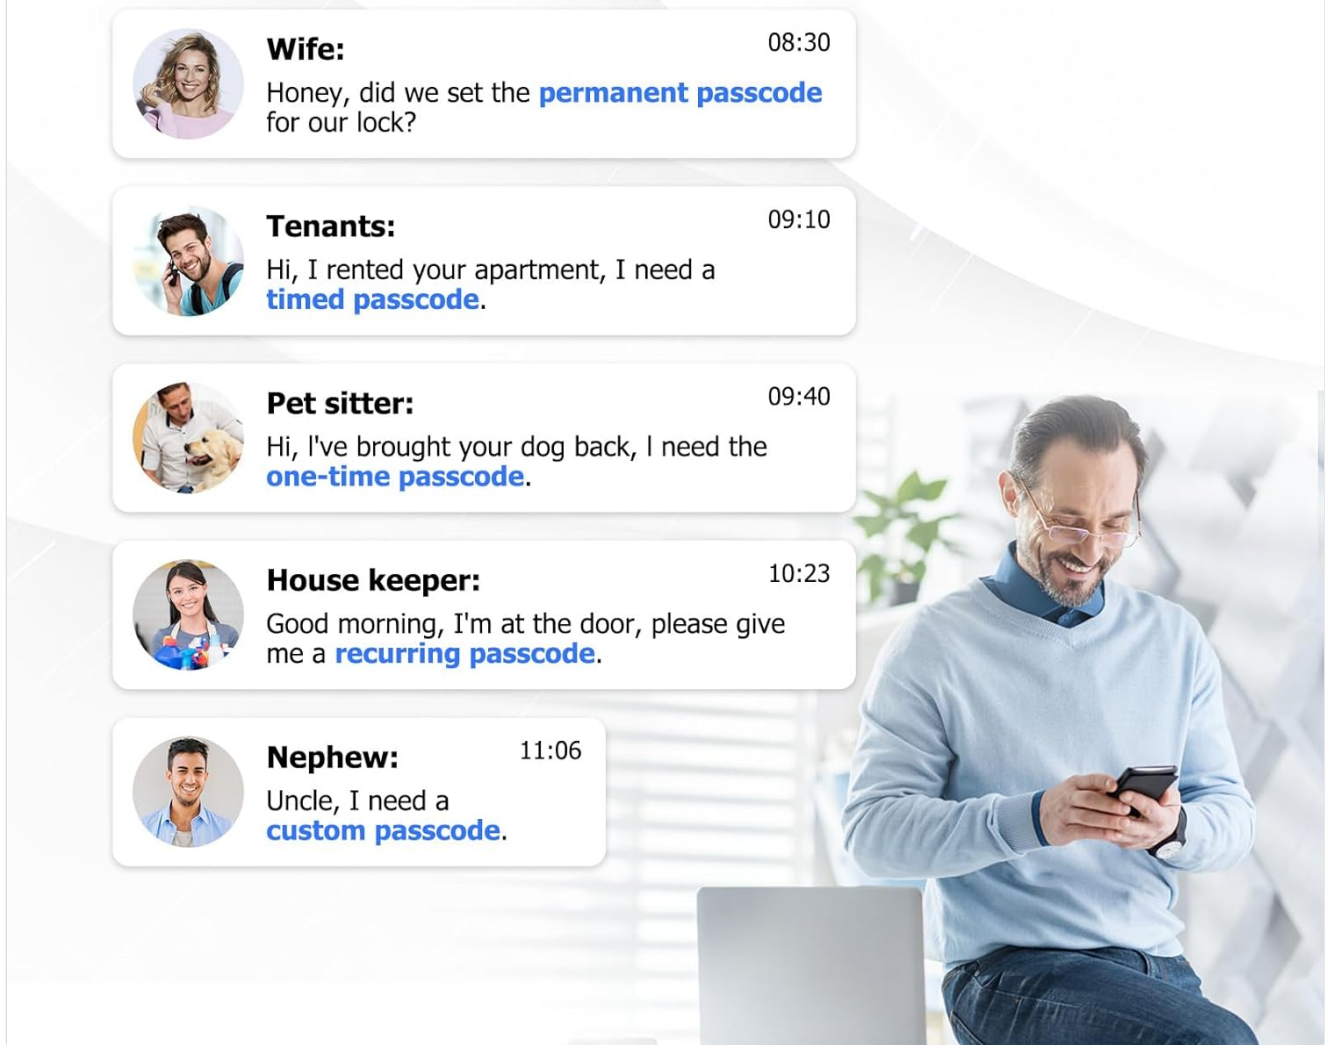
Wife:
08:30
Honey, did we set the permanent passcode for our lock?

Tenants:
09:10
Hi, I rented your apartment, I need a timed passcode.

Pet sitter:
09:40
Hi, I've brought your dog back, I need the one-time passcode.

House keeper:
10:23
Good morning, I'm at the door, please give me a recurring passcode.

Nephew:
11:06
Uncle, I need a custom passcode.